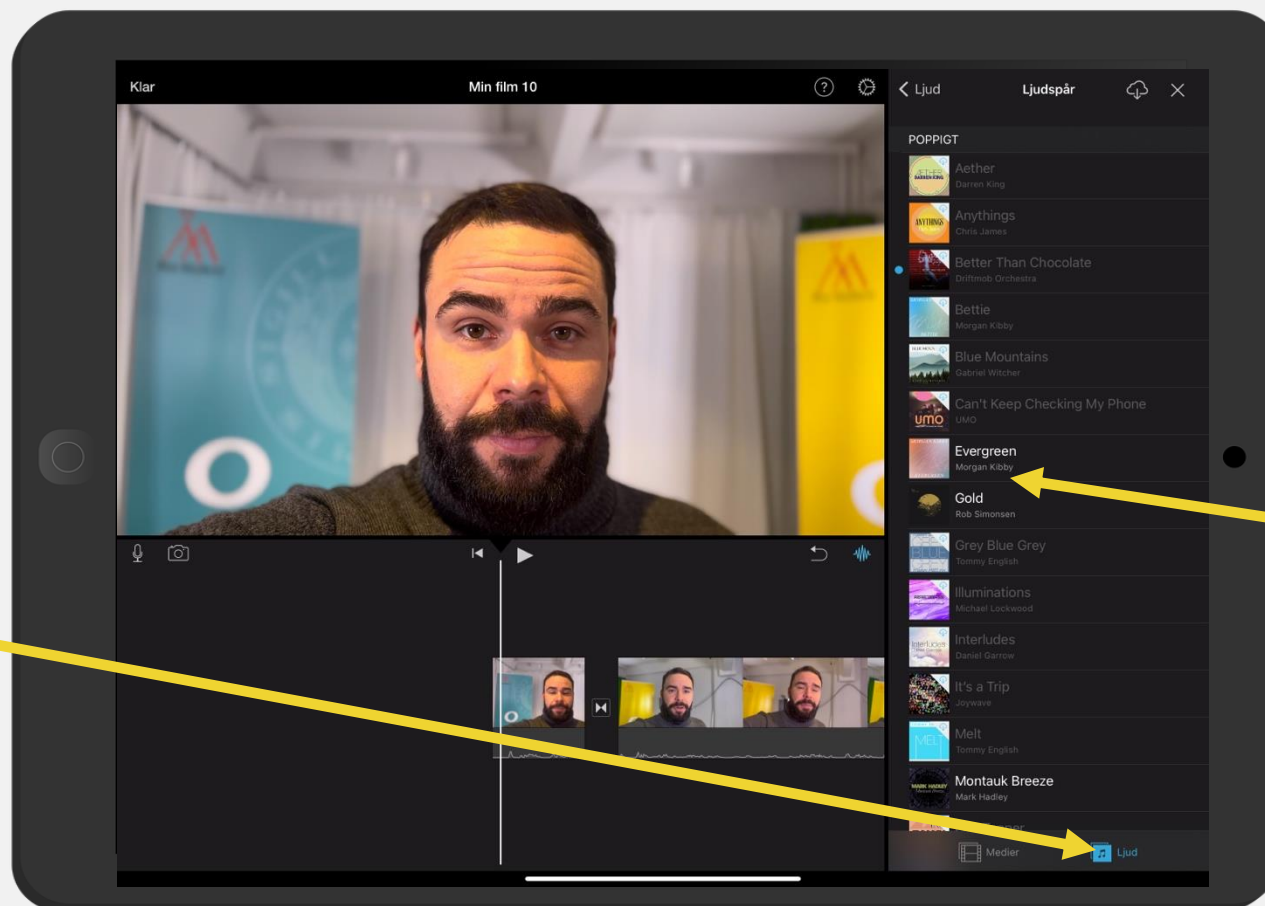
Klar

Min film 10

< Ljud

Ljudspår

POPPIGT

Aether
Darren King

Anythings
Chris James

Better Than Chocolate
Driftmob Orchestra

Bettie
Morgan Kibby

Blue Mountains
Gabriel Witcher

Can't Keep Checking My Phone
UMO

Evergreen
Morgan Kibby

Gold
Rob Simonsen

Grey Blue Grey
Tommy English

Illuminations
Michael Lockwood

Interludes
Daniel Garrow

It's a Trip
Joywave

Melt
Tommy English

Montauk Breeze
Mark Hadley

Medier

Ljud